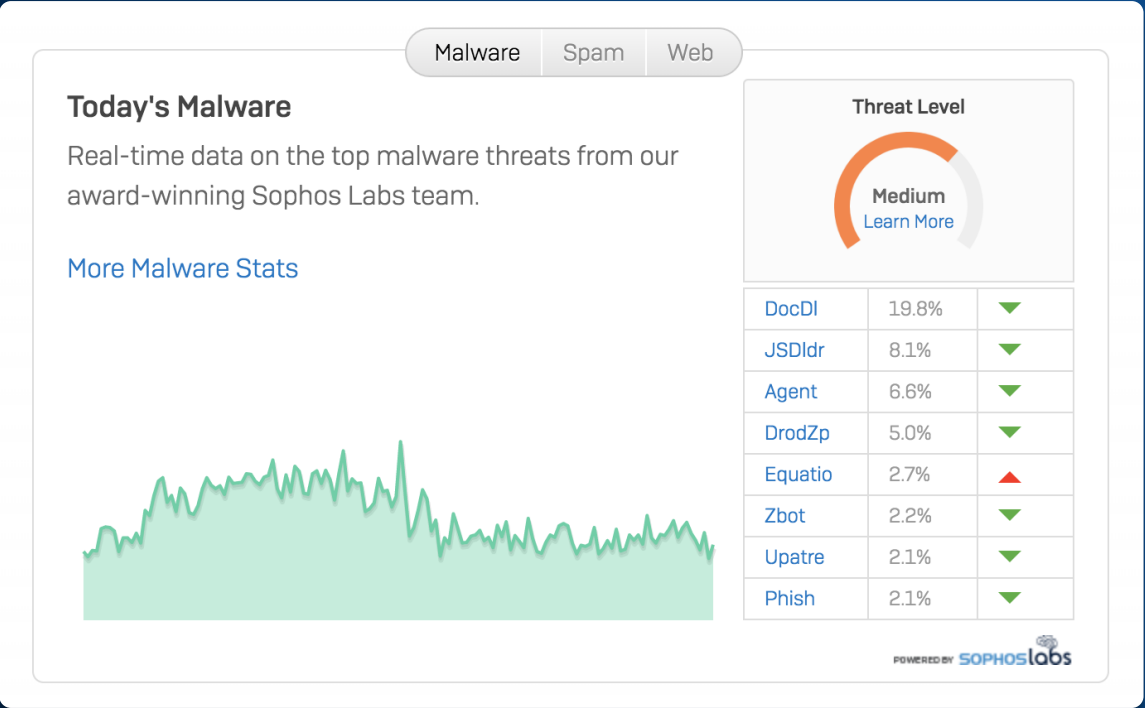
Malware Spam Web

Today's Malware

Real-time data on the top malware threats from our award-winning Sophos Labs team.

More Malware Stats

Threat Level

Medium
Learn More

| | | |
|---|---|---|
| DocDl | 19.8% | ▼ |
| JSDldr | 8.1% | ▼ |
| Agent | 6.6% | ▼ |
| DrodZp | 5.0% | ▼ |
| Equatio | 2.7% | ▲ |
| Zbot | 2.2% | ▼ |
| Upatre | 2.1% | ▼ |
| Phish | 2.1% | ▼ |

POWERED BY SOPHOSLabs